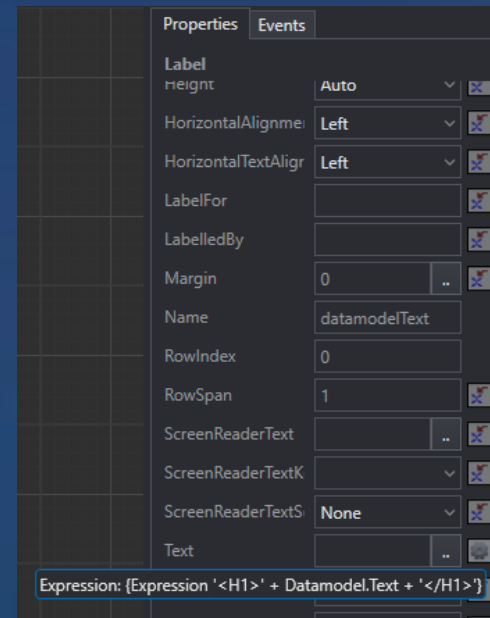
Properties Events

Label

Height Auto

HorizontalAlignme Left

HorizontalTextAlign Left

LabelFor

LabelledBy

Margin 0 ..

Name datamodelText

RowIndex 0

RowSpan 1

ScreenReaderText ..

ScreenReaderTextK

ScreenReaderTextS None

Text ..

Expression: {Expression '<H1>' + Datamodel.Text + '</H1>'}